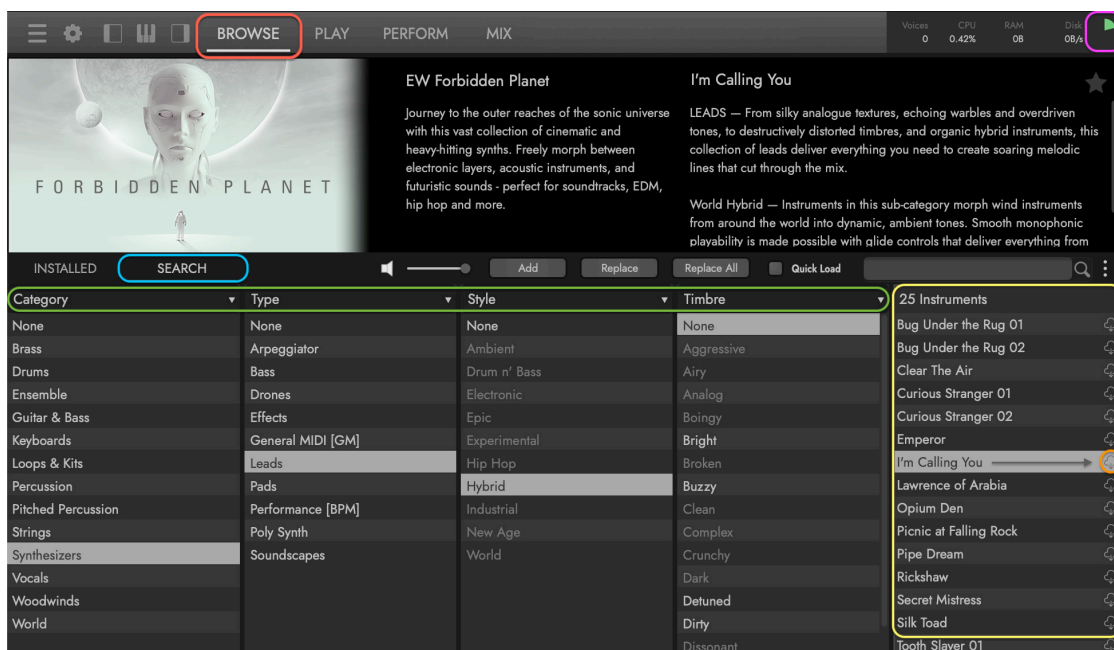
BROWSE PLAY PERFORM MIX

Voices 0 CPU 0.42% RAM 0B Disk 0B/s

FORBIDDEN PLANET

EW Forbidden Planet

Journey to the outer reaches of the sonic universe with this vast collection of cinematic and heavy-hitting synths. Freely morph between electronic layers, acoustic instruments, and futuristic sounds - perfect for soundtracks, EDM, hip hop and more.

I'm Calling You

LEADS — From silky analogue textures, echoing warbles and overdriven tones, to destructively distorted timbres, and organic hybrid instruments, this collection of leads deliver everything you need to create soaring melodic lines that cut through the mix.

World Hybrid — Instruments in this sub-category morph wind instruments from around the world into dynamic, ambient tones. Smooth monophonic playability is made possible with glide controls that deliver everything from

INSTALLED SEARCH Add Replace Replace All Quick Load

| Category | Type | Style | Timbre | 25 Instruments |
|---|---|---|---|---|
| None | None | None | None | Bug Under the Rug 01 |
| Brass | Arpeggiator | Ambient | Aggressive | Bug Under the Rug 02 |
| Drums | Bass | Drum n' Bass | Airy | Clear The Air |
| Ensemble | Drones | Electronic | Analog | Curious Stranger 01 |
| Guitar & Bass | Effects | Epic | Boingy | Curious Stranger 02 |
| Keyboards | General MIDI [GM] | Experimental | Bright | Emperor |
| Loops & Kits | Leads | Hip Hop | Broken | I'm Calling You |
| Percussion | Pads | Hybrid | Buzzy | Lawrence of Arabia |
| Pitched Percussion | Performance [BPM] | Industrial | Clean | Opium Den |
| Strings | Poly Synth | New Age | Complex | Picnic at Falling Rock |
| Synthesizers | Soundscapes | World | Crunchy | Pipe Dream |
| Vocals | | | Dark | Rickshaw |
| Woodwinds | | | Detuned | Secret Mistress |
| World | | | Dirty | Silk Toad |
| | | | Dissonant | Tooth Slayer 01 |